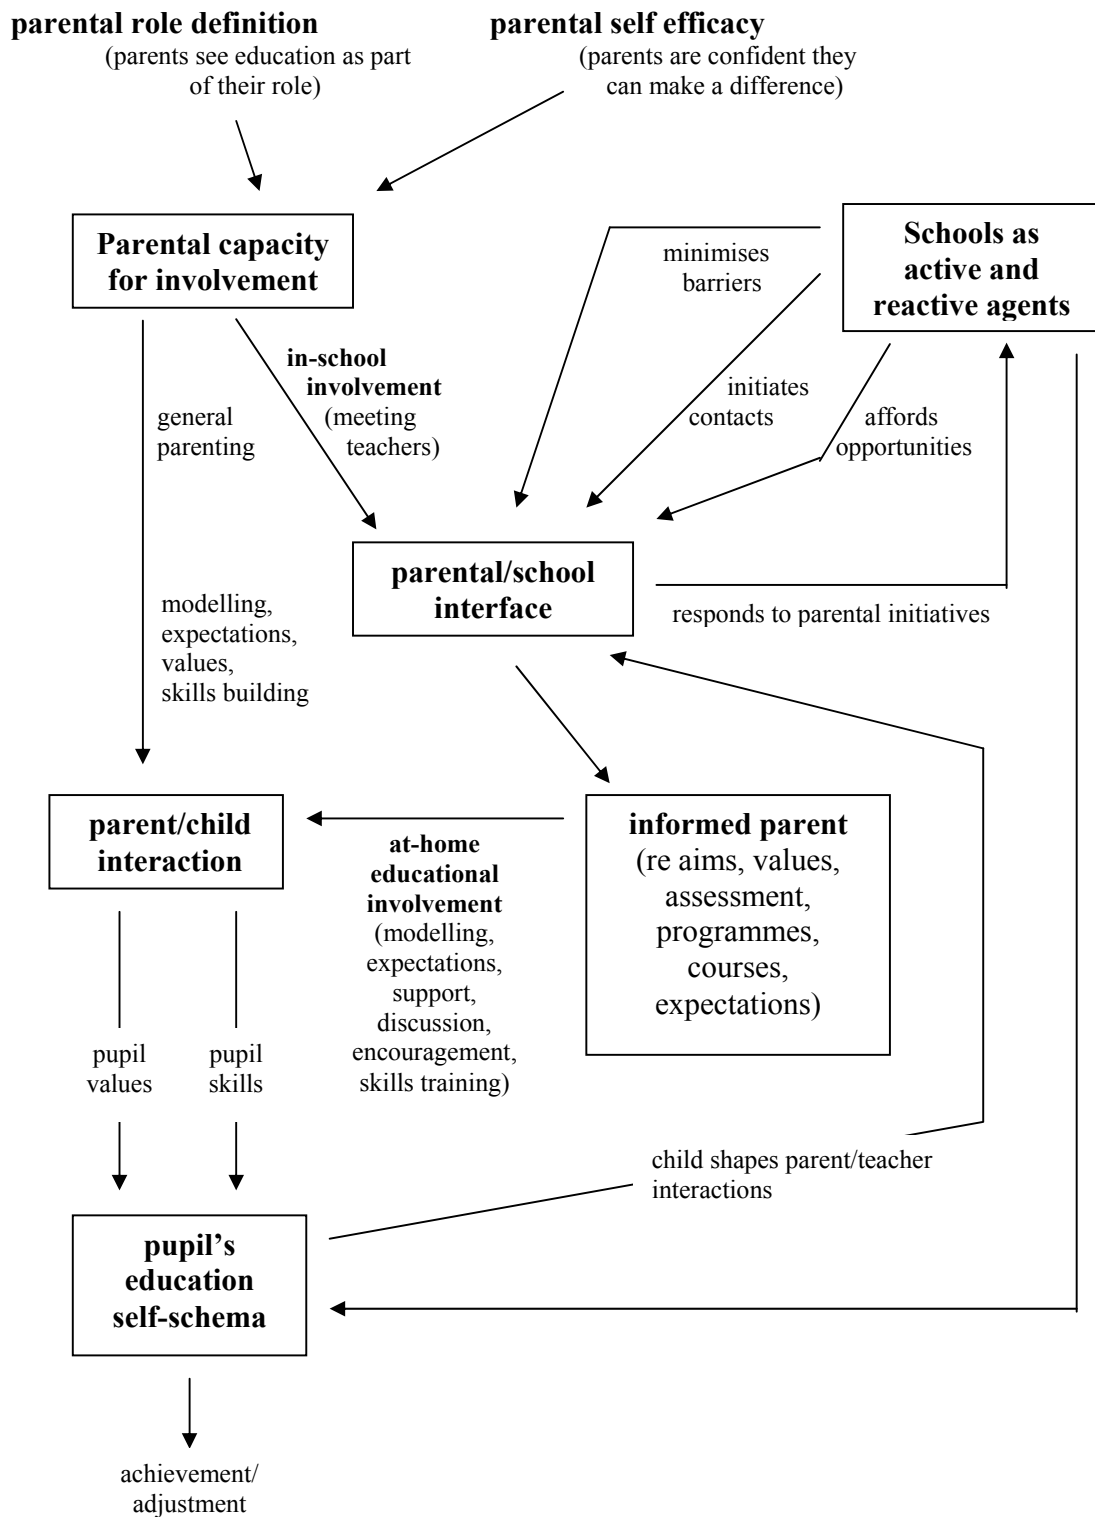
parental role definition
(parents see education as part of their role)

parental self efficacy
(parents are confident they can make a difference)

Parental capacity for involvement

Schools as active and reactive agents

minimises barriers

initiates contacts

affords opportunities

in-school involvement (meeting teachers)

general parenting

parental/school interface

responds to parental initiatives

modelling, expectations, values, skills building

parent/child interaction

at-home educational involvement (modelling, expectations, support, discussion, encouragement, skills training)

informed parent
(re aims, values, assessment, programmes, courses, expectations)

pupil values

pupil skills

child shapes parent/teacher interactions

pupil's education self-schema

achievement/ adjustment